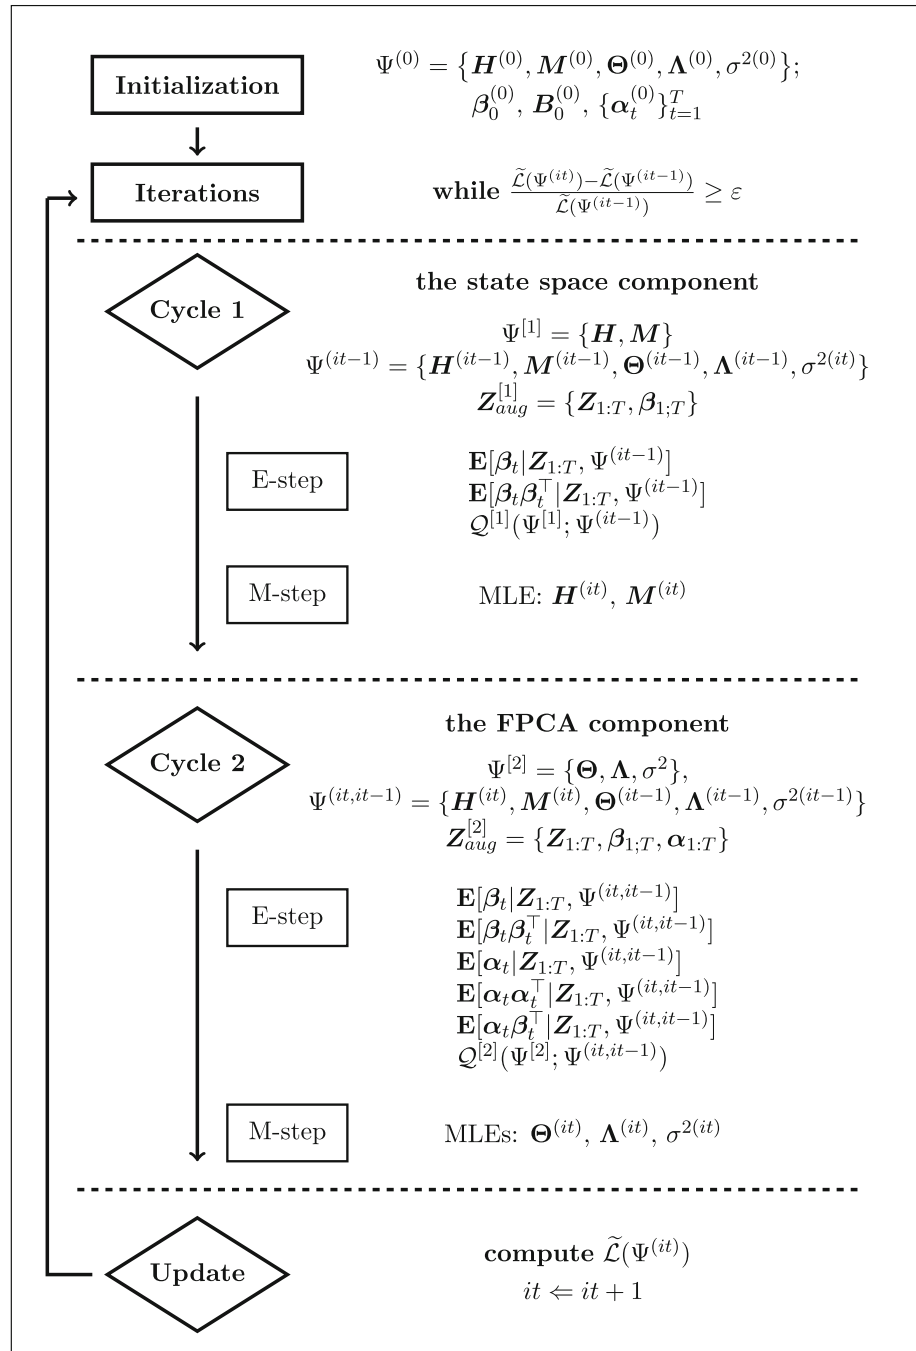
Initialization

$\Psi^{(0)} = \{\boldsymbol{H}^{(0)}, \boldsymbol{M}^{(0)}, \boldsymbol{\Theta}^{(0)}, \boldsymbol{\Lambda}^{(0)}, \sigma^{2(0)}\};$
$\boldsymbol{\beta}_0^{(0)}, \boldsymbol{B}_0^{(0)}, \{\boldsymbol{\alpha}_t^{(0)}\}_{t=1}^T$

Iterations

while $\frac{\widetilde{\mathcal{L}}(\Psi^{(it)})-\widetilde{\mathcal{L}}(\Psi^{(it-1)})}{\widetilde{\mathcal{L}}(\Psi^{(it-1)})} \geq \varepsilon$

Cycle 1

the state space component

$\Psi^{[1]} = \{\boldsymbol{H}, \boldsymbol{M}\}$
$\Psi^{(it-1)} = \{\boldsymbol{H}^{(it-1)}, \boldsymbol{M}^{(it-1)}, \boldsymbol{\Theta}^{(it-1)}, \boldsymbol{\Lambda}^{(it-1)}, \sigma^{2(it)}\}$
$\boldsymbol{Z}_{aug}^{[1]} = \{\boldsymbol{Z}_{1:T}, \boldsymbol{\beta}_{1;T}\}$

E-step

$\mathbf{E}[\boldsymbol{\beta}_t | \boldsymbol{Z}_{1:T}, \Psi^{(it-1)}]$
$\mathbf{E}[\boldsymbol{\beta}_t\boldsymbol{\beta}_t^\top | \boldsymbol{Z}_{1:T}, \Psi^{(it-1)}]$
$\mathcal{Q}^{[1]}(\Psi^{[1]}; \Psi^{(it-1)})$

M-step

MLE: $\boldsymbol{H}^{(it)}, \boldsymbol{M}^{(it)}$

Cycle 2

the FPCA component

$\Psi^{[2]} = \{\boldsymbol{\Theta}, \boldsymbol{\Lambda}, \sigma^2\},$
$\Psi^{(it,it-1)} = \{\boldsymbol{H}^{(it)}, \boldsymbol{M}^{(it)}, \boldsymbol{\Theta}^{(it-1)}, \boldsymbol{\Lambda}^{(it-1)}, \sigma^{2(it-1)}\}$
$\boldsymbol{Z}_{aug}^{[2]} = \{\boldsymbol{Z}_{1:T}, \boldsymbol{\beta}_{1;T}, \boldsymbol{\alpha}_{1:T}\}$

E-step

$\mathbf{E}[\boldsymbol{\beta}_t | \boldsymbol{Z}_{1:T}, \Psi^{(it,it-1)}]$
$\mathbf{E}[\boldsymbol{\beta}_t\boldsymbol{\beta}_t^\top | \boldsymbol{Z}_{1:T}, \Psi^{(it,it-1)}]$
$\mathbf{E}[\boldsymbol{\alpha}_t | \boldsymbol{Z}_{1:T}, \Psi^{(it,it-1)}]$
$\mathbf{E}[\boldsymbol{\alpha}_t\boldsymbol{\alpha}_t^\top | \boldsymbol{Z}_{1:T}, \Psi^{(it,it-1)}]$
$\mathbf{E}[\boldsymbol{\alpha}_t\boldsymbol{\beta}_t^\top | \boldsymbol{Z}_{1:T}, \Psi^{(it,it-1)}]$
$\mathcal{Q}^{[2]}(\Psi^{[2]}; \Psi^{(it,it-1)})$

M-step

MLEs: $\boldsymbol{\Theta}^{(it)}, \boldsymbol{\Lambda}^{(it)}, \sigma^{2(it)}$

Update

compute $\widetilde{\mathcal{L}}(\Psi^{(it)})$
$it \Leftarrow it + 1$